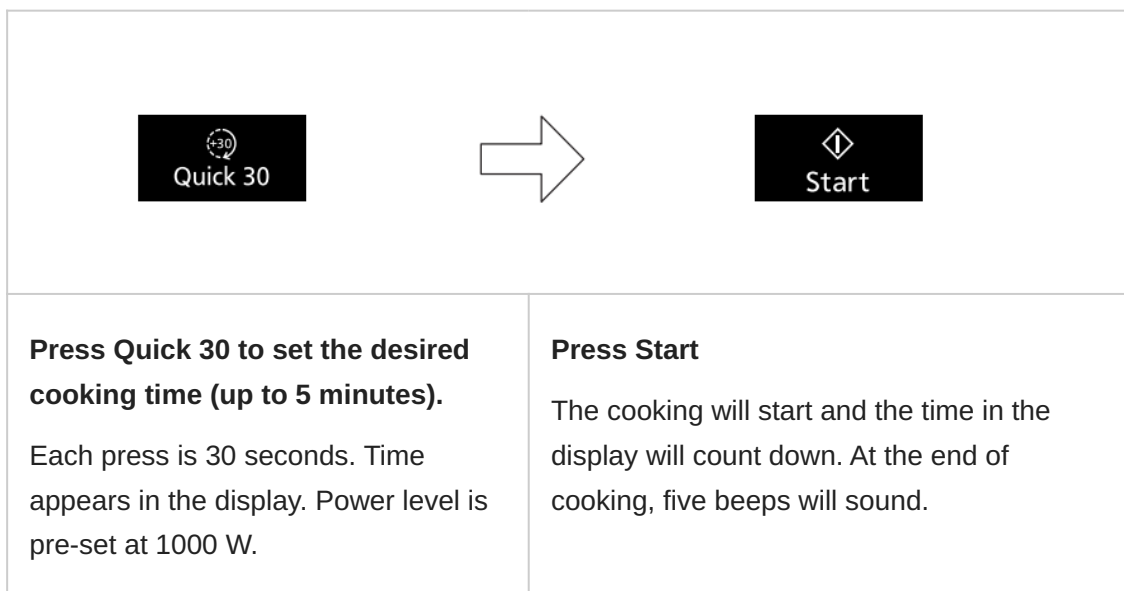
+30
Quick 30

Start

| Press Quick 30 to set the desired cooking time (up to 5 minutes). Each press is 30 seconds. Time appears in the display. Power level is pre-set at 1000 W. | Press Start The cooking will start and the time in the display will count down. At the end of cooking, five beeps will sound. |
|---|---|